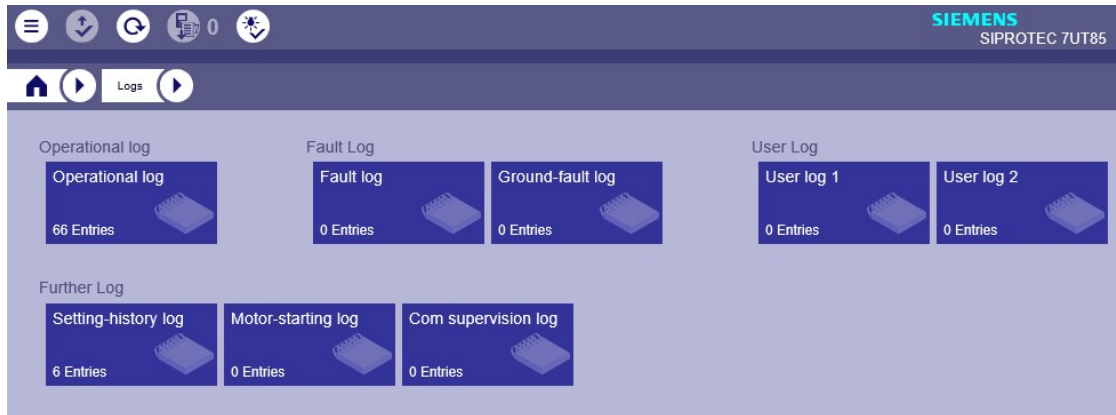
0

SIEMENS
SIPROTEC 7UT85

Logs

Operational log

Operational log
66 Entries

Fault Log

Fault log
0 Entries

Ground-fault log
0 Entries

User Log

User log 1
0 Entries

User log 2
0 Entries

Further Log

Setting-history log
6 Entries

Motor-starting log
0 Entries

Com supervision log
0 Entries